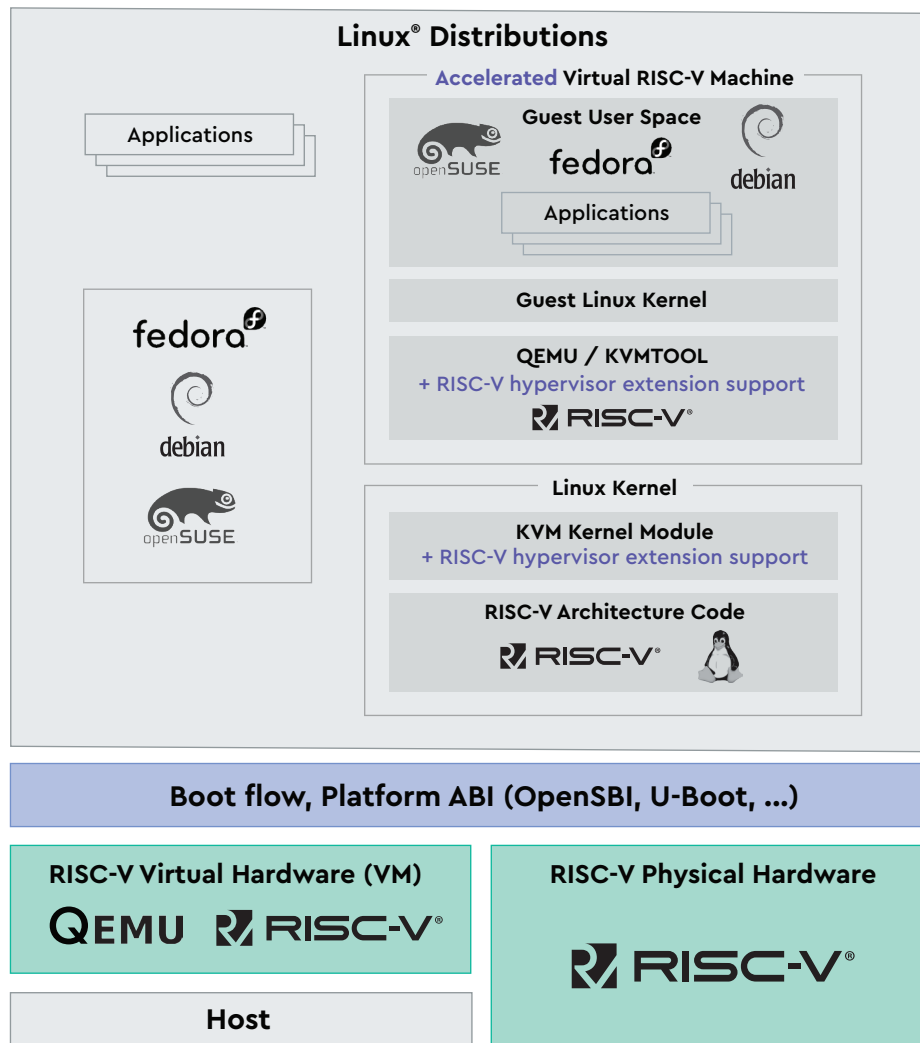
Linux® Distributions

Applications

fedora

debian

openSUSE

Accelerated Virtual RISC-V Machine

Guest User Space

openSUSE

fedora

debian

Applications

Guest Linux Kernel

QEMU / KVMTOOL
+ RISC-V hypervisor extension support
RISC-V®

Linux Kernel

KVM Kernel Module
+ RISC-V hypervisor extension support

RISC-V Architecture Code
RISC-V®

Boot flow, Platform ABI (OpenSBI, U-Boot, ...)

RISC-V Virtual Hardware (VM)
QEMU RISC-V®

RISC-V Physical Hardware
RISC-V®

Host